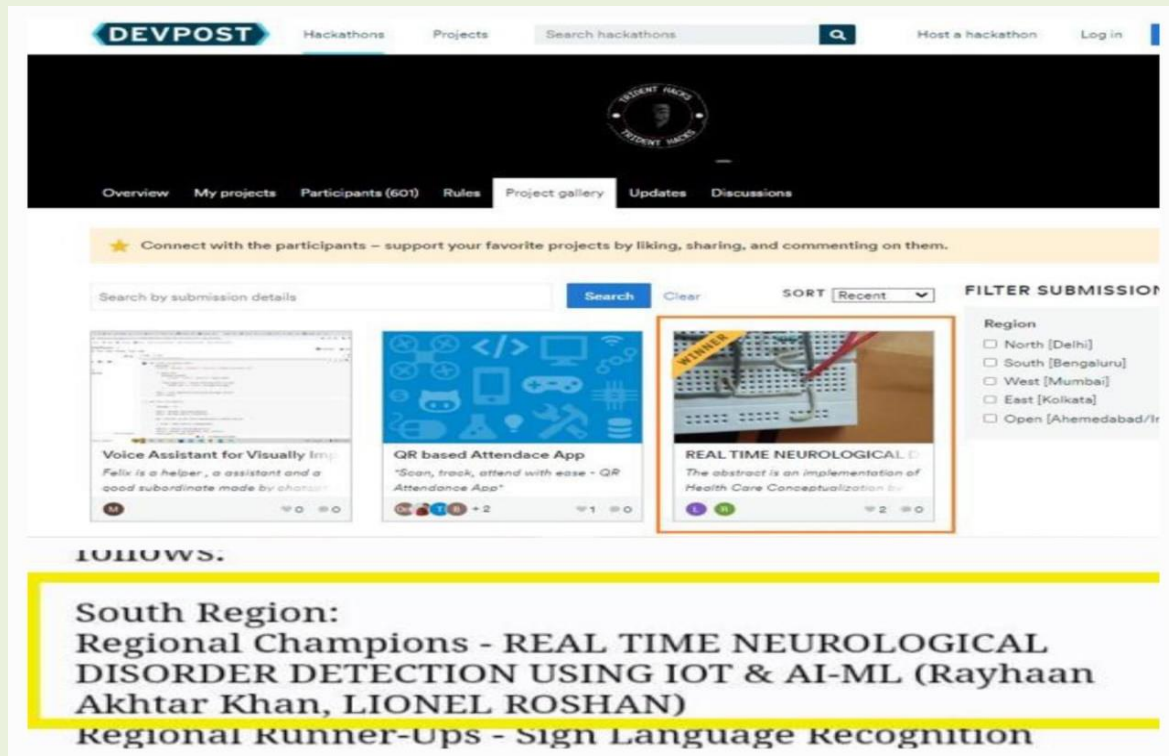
DEVPOST Hackathons Projects Search hackathons Host a hackathon Log in

TRIDENT HACKS TRIDENT HACKS

Overview My projects Participants (601) Rules Project gallery Updates Discussions

Connect with the participants – support your favorite projects by liking, sharing, and commenting on them.

Search by submission details Search Clear SORT Recent

FILTER SUBMISSION

Region
North [Delhi]
South [Bengaluru]
West [Mumbai]
East [Kolkata]
Open [Ahemedabad/Ir

Voice Assistant for Visually Imp
Felix is a helper , a assistant and a good subordinate made by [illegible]
M 0 0

QR based Attendace App
"Scan, track, attend with ease - QR Attendance App"
+2 1 0

WINNER
REAL TIME NEUROLOGICAL D
The abstract is an implementation of Health Care Conceptualization by
L R 2 0

follows:

South Region:
Regional Champions - REAL TIME NEUROLOGICAL DISORDER DETECTION USING IOT & AI-ML (Rayhaan Akhtar Khan, LIONEL ROSHAN)
Regional Runner-Ups - Sign Language Recognition